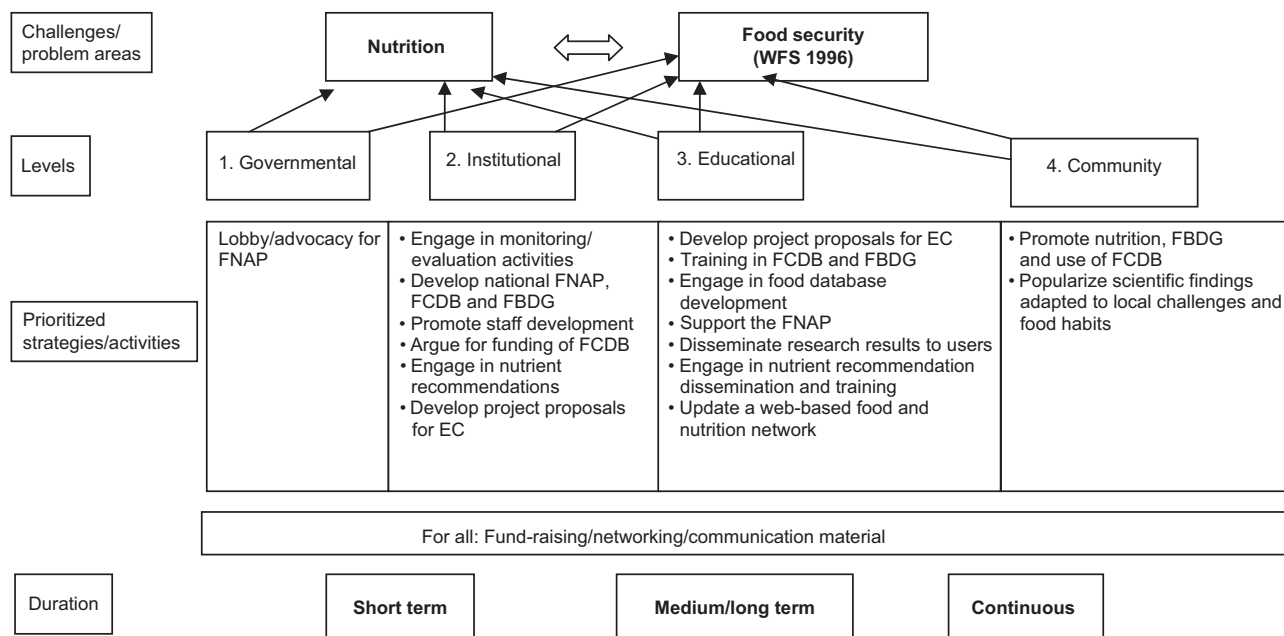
Challenges/ problem areas

Nutrition

Food security (WFS 1996)

Levels

1. Governmental

2. Institutional

3. Educational

4. Community

Prioritized strategies/activities

Lobby/advocacy for FNAP

• Engage in monitoring/ evaluation activities
• Develop national FNAP, FCDB and FBDG
• Promote staff development
• Argue for funding of FCDB
• Engage in nutrient recommendations
• Develop project proposals for EC

• Develop project proposals for EC
• Training in FCDB and FBDG
• Engage in food database development
• Support the FNAP
• Disseminate research results to users
• Engage in nutrient recommendation dissemination and training
• Update a web-based food and nutrition network

• Promote nutrition, FBDG and use of FCDB
• Popularize scientific findings adapted to local challenges and food habits

For all: Fund-raising/networking/communication material

Duration

Short term

Medium/long term

Continuous